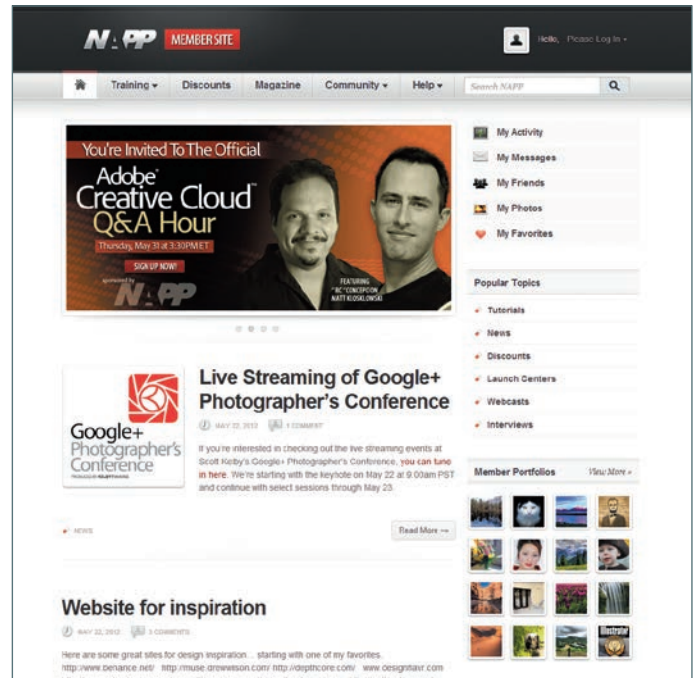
NAPP MEMBER SITE

Hello, Please Log In ▾

Training ▾ Discounts Magazine Community ▾ Help ▾ Search NAPP

You're Invited To The Official
Adobe Creative Cloud™ Q&A Hour
Thursday, May 31 at 3:30PM ET
SIGN UP NOW!
sponsored by NAPP
FEATURING "RC" CONCEPCION MATT KLOSKOWSKI

My Activity
My Messages
My Friends
My Photos
My Favorites

Popular Topics
Tutorials
News
Discounts
Launch Centers
Webcasts
Interviews

Google+ Photographer's Conference

Live Streaming of Google+ Photographer's Conference

MAY 22, 2012 1 COMMENT

If you're interested in checking out the live streaming events at Scott Kelby's Google+ Photographer's Conference, you can tune in here. We're starting with the keynote on May 22 at 9:00am PST and continue with select sessions through May 23.

NEWS

Read More →

Member Portfolios View More »

Illustrator

Website for inspiration

MAY 22, 2012 3 COMMENTS

Here are some great sites for design inspiration... starting with one of my favorites. http://www.behance.net/ http://muse.drewwilson.com/ http://depthcore.com/ www.designflavr.com